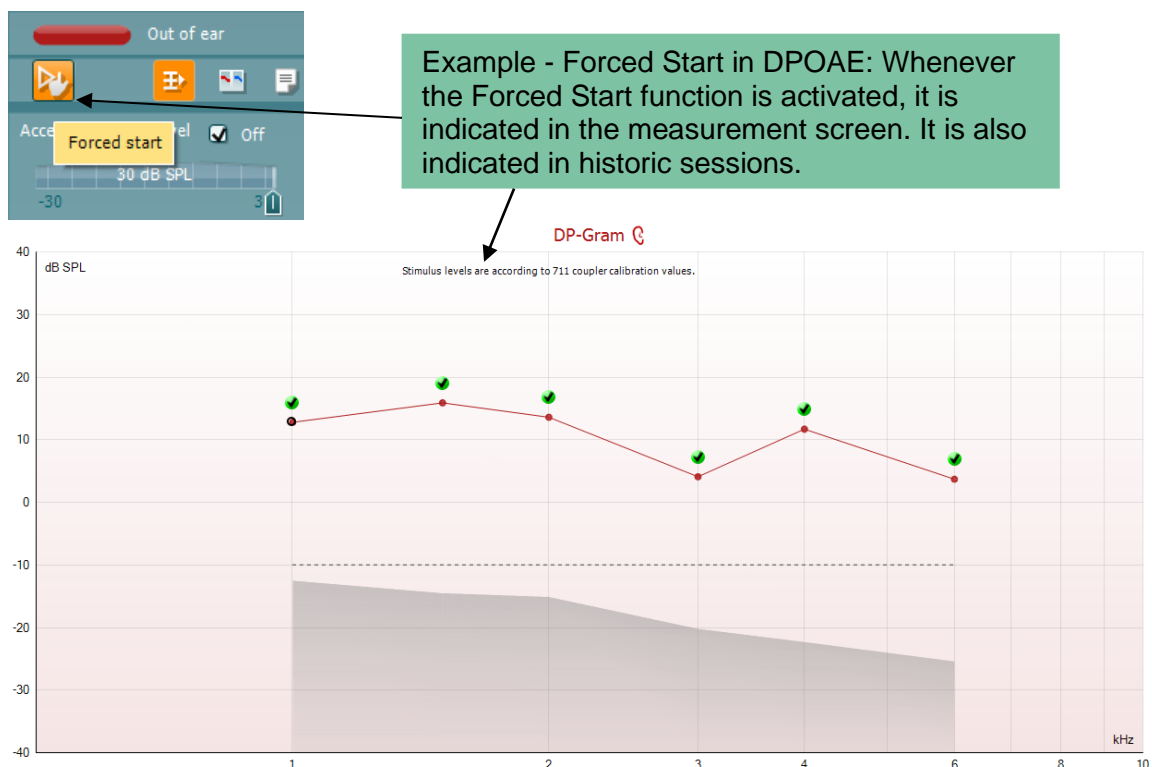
Out of ear

Acce Forced start vel Off

30 dB SPL

-30

3

Example - Forced Start in DPOAE: Whenever the Forced Start function is activated, it is indicated in the measurement screen. It is also indicated in historic sessions.

DP-Gram

40

dB SPL

Stimulus levels are according to 711 coupler calibration values.

30

20

10

0

-10

-20

-30

-40

kHz

1

2

3

4

6

8

10